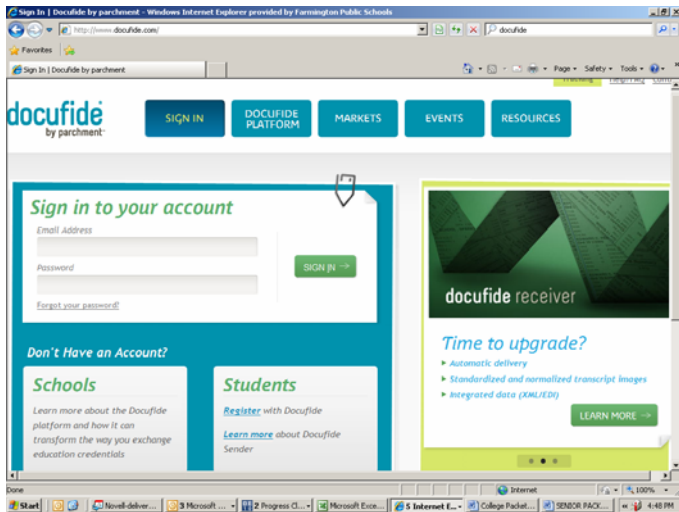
Sign In | Docufide by parchment - Windows Internet Explorer provided by Farmington Public Schools

http://www.docufide.com/

docufide

Favorites

Sign In | Docufide by parchment

Page ▾ Safety ▾ Tools ▾

docufide by parchment

SIGN IN

DOCUFIDE PLATFORM

MARKETS

EVENTS

RESOURCES

Sign in to your account

Email Address

Password

SIGN IN →

Forgot your password?

Don't Have an Account?

Schools

Learn more about the Docufide platform and how it can transform the way you exchange education credentials

Students

Register with Docufide

Learn more about Docufide Sender

docufide receiver

Time to upgrade?

Automatic delivery

Standardized and normalized transcript images

Integrated data (XML/EDI)

LEARN MORE →

Done

Internet

100%

Start

Novell-deliver...

3 Microsoft ...

2 Progress Cl...

Microsoft Exce...

5 Internet E...

College Packet...

SENIOR PACK...

4:48 PM